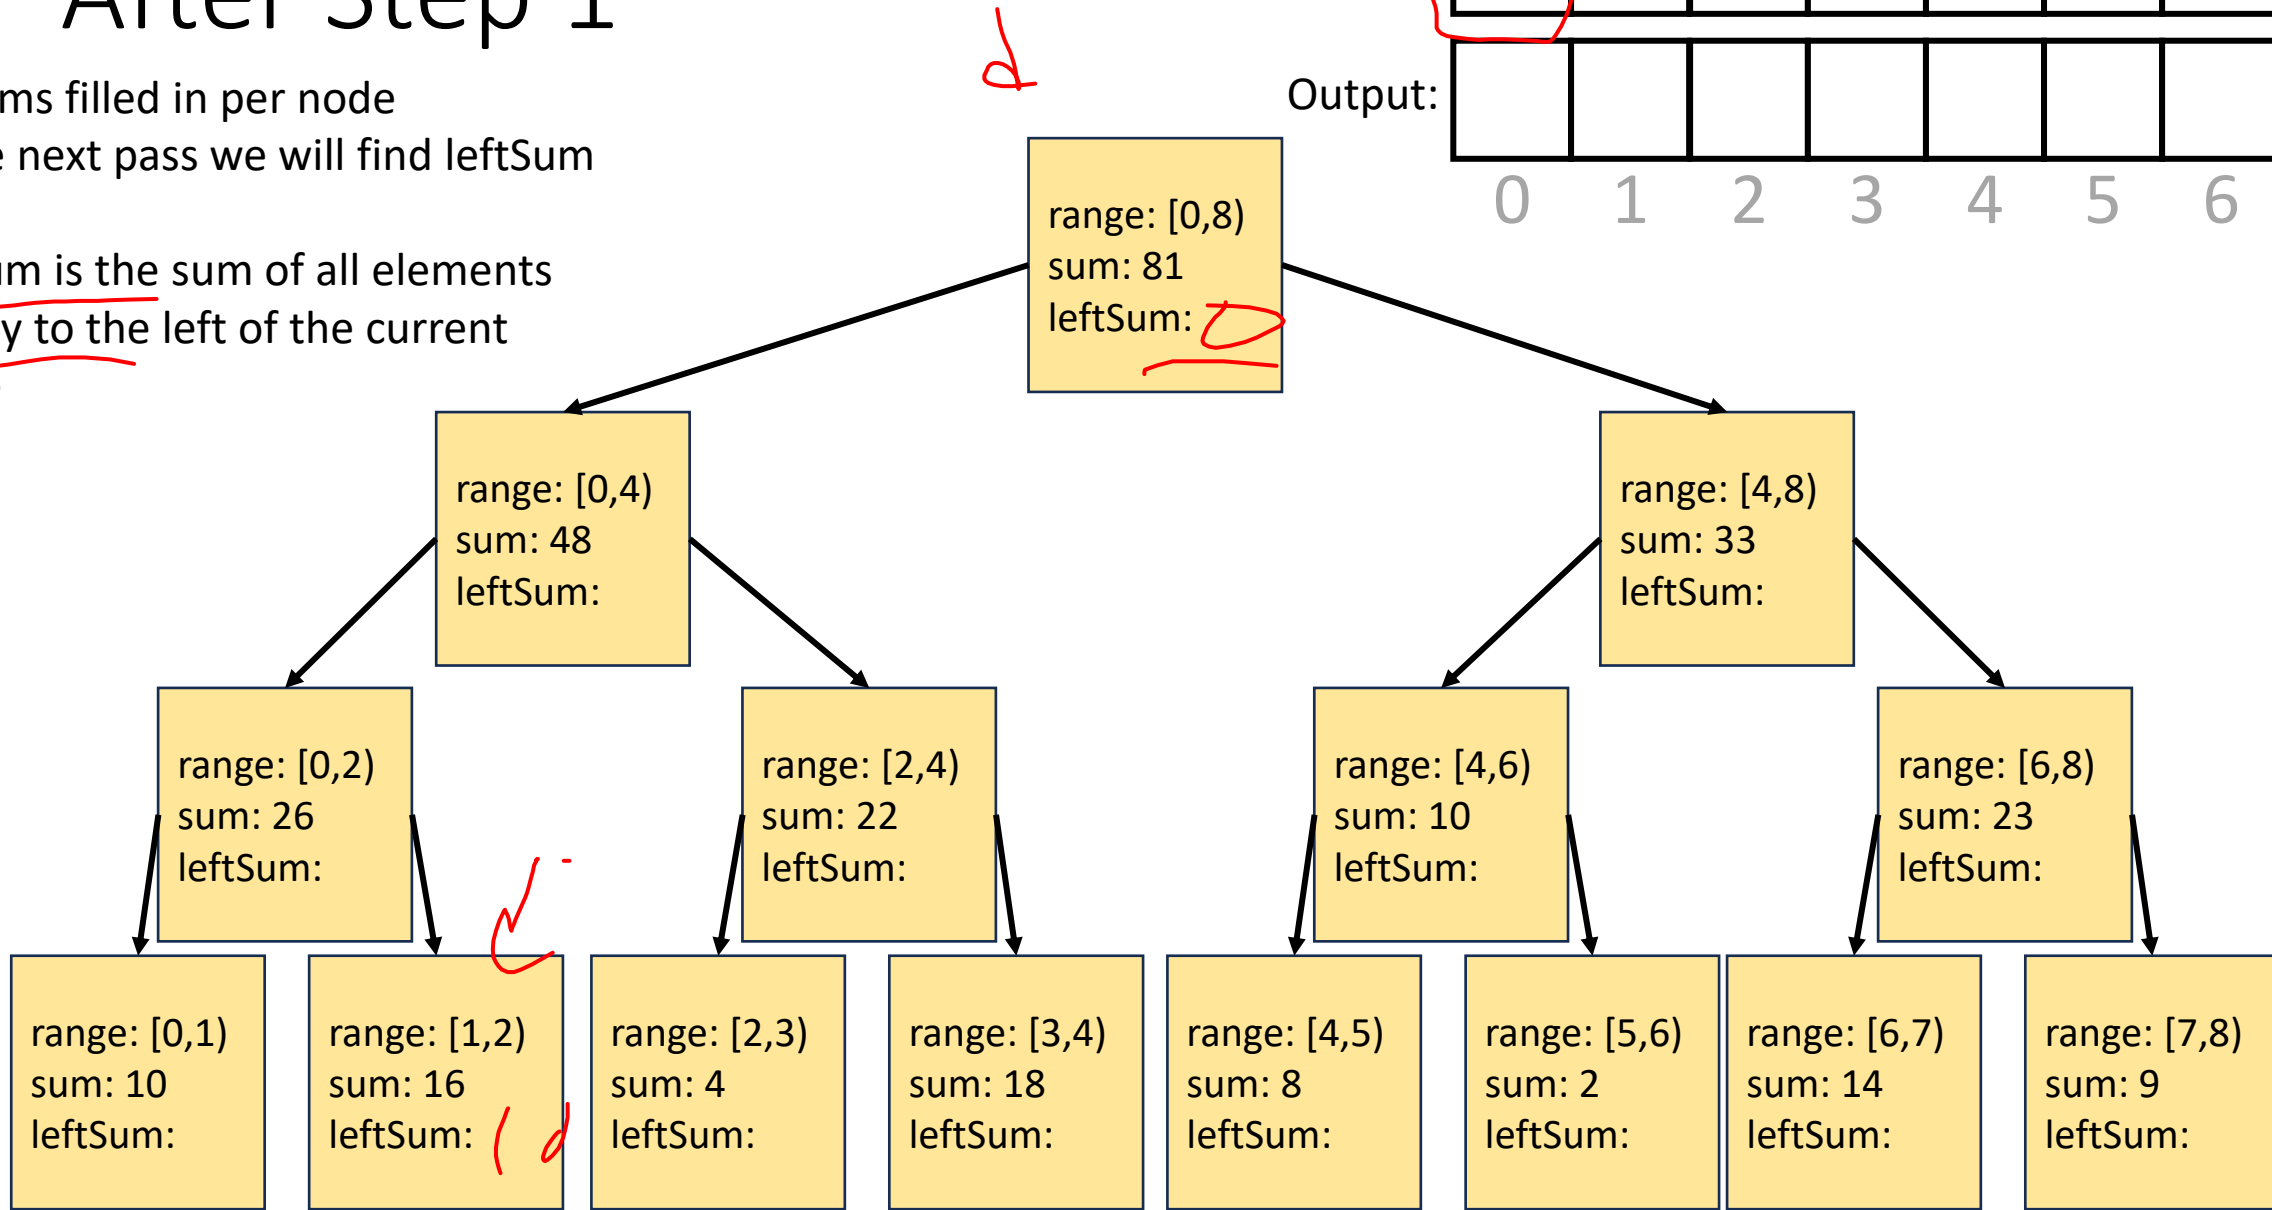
After Step 1

ms filled in per node
e next pass we will find leftSum

um is the sum of all elements
y to the left of the current

Output:

| | | | | | | |
|---|---|---|---|---|---|---|
| | | | | | | |

0 1 2 3 4 5 6

range: [0,8)
sum: 81
leftSum: 0

range: [0,4)
sum: 48
leftSum:

range: [4,8)
sum: 33
leftSum:

range: [0,2)
sum: 26
leftSum:

range: [2,4)
sum: 22
leftSum:

range: [4,6)
sum: 10
leftSum:

range: [6,8)
sum: 23
leftSum:

range: [0,1)
sum: 10
leftSum:

range: [1,2)
sum: 16
leftSum: 10

range: [2,3)
sum: 4
leftSum:

range: [3,4)
sum: 18
leftSum:

range: [4,5)
sum: 8
leftSum:

range: [5,6)
sum: 2
leftSum:

range: [6,7)
sum: 14
leftSum:

range: [7,8)
sum: 9
leftSum: